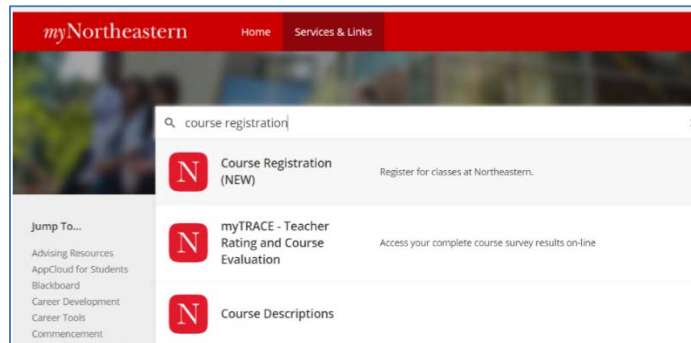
myNortheastern Home Services & Links

course registration

N Course Registration (NEW)
Register for classes at Northeastern.

N myTRACE - Teacher Rating and Course Evaluation
Access your complete course survey results on-line

N Course Descriptions

Jump To...
Advising Resources
AppCloud for Students
Blackboard
Career Development
Career Tools
Commencement